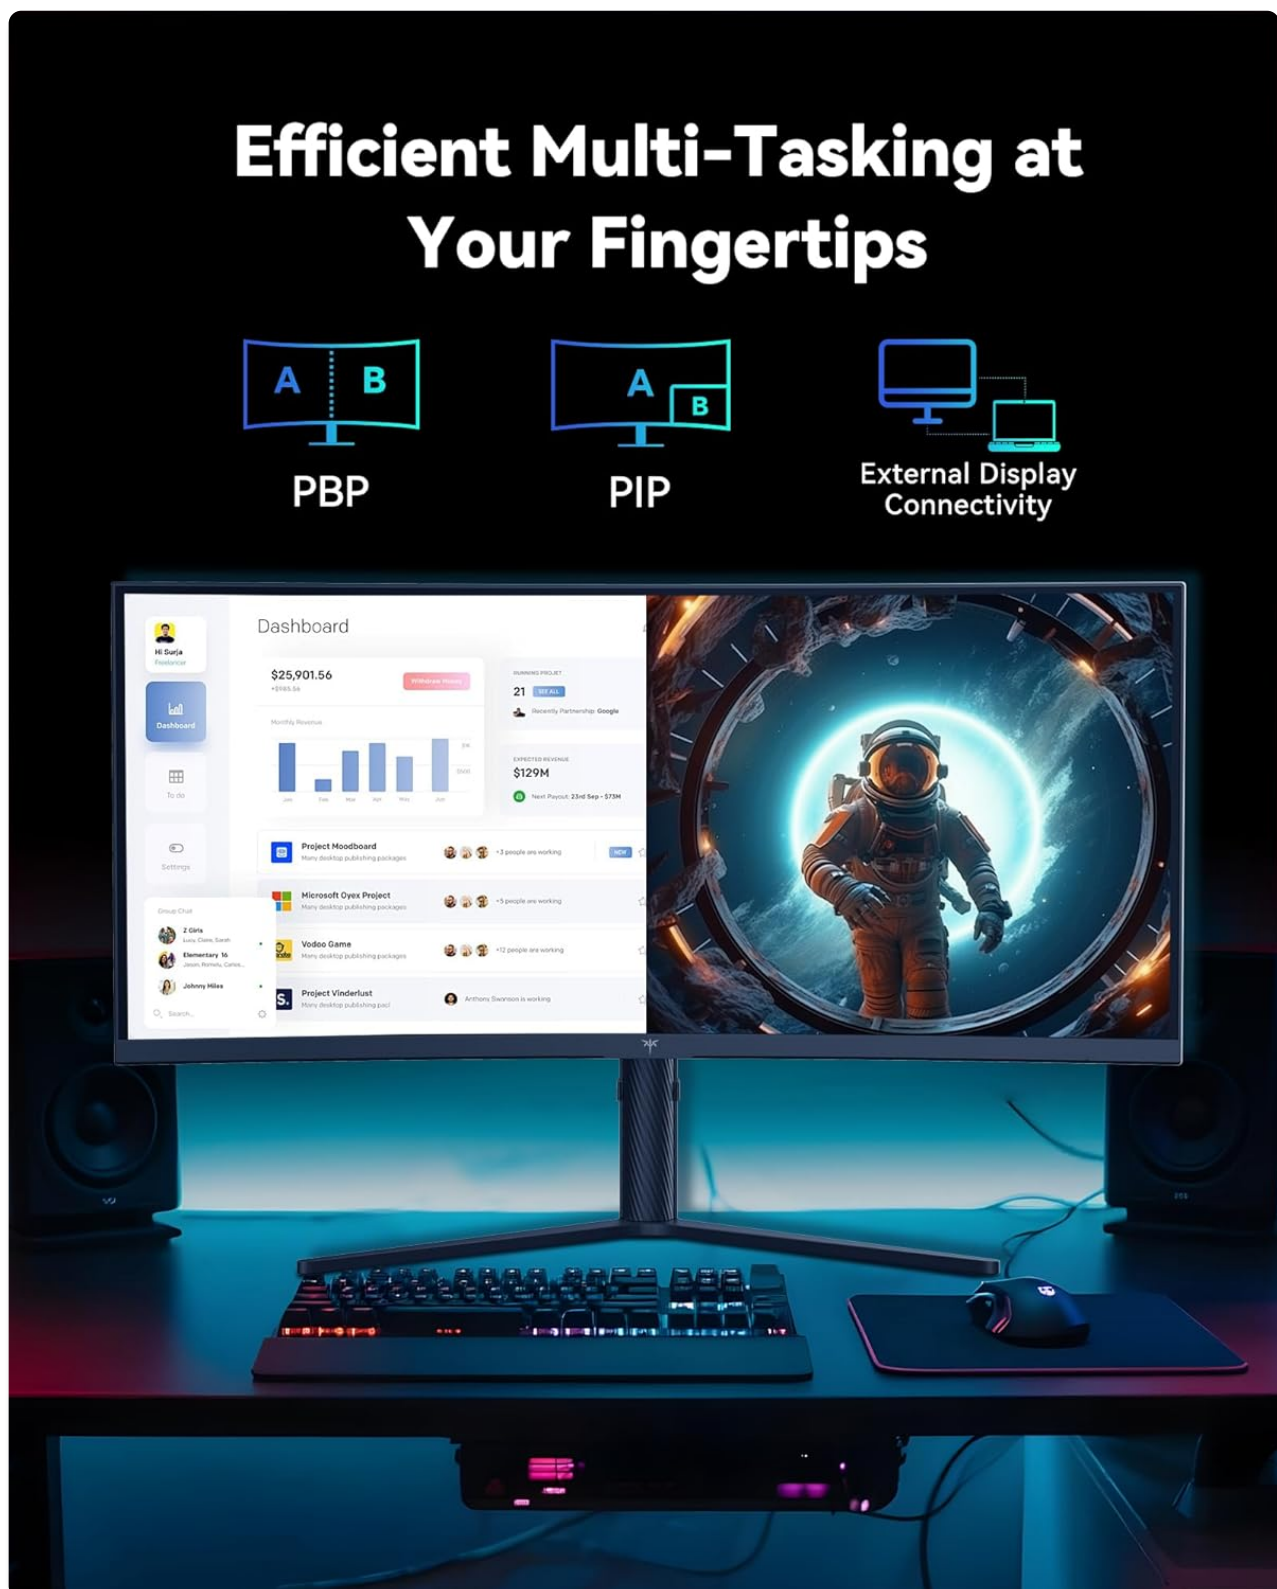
Efficient Multi-Tasking at Your Fingertips

A B

PBP

A B

PIP

External Display Connectivity

Hi Surja
Freelancer

Dashboard

To do

Settings

Dashboard

$25,901.56

Withdraw Money

Monthly Revenue

RUNNING PROJECT

21 SEE ALL

Recently Partnership Google

EXPECTED REVENUE

$129M

Next Payout: 23rd Sep - $73M

Project Moodboard
Many desktop publishing packages
+3 people are working
NEW

Microsoft Oyex Project
Many desktop publishing packages
+5 people are working

Vodoo Game
Many desktop publishing packages
+12 people are working

Project Vinderlust
Many desktop publishing pacl
Anthony Swanson is working

Group Chat

2 Girls
Lucy, Claire, Sarah

Elementary 16
Jason, Romeo, Carlos...

Johnny Hiles

Search...